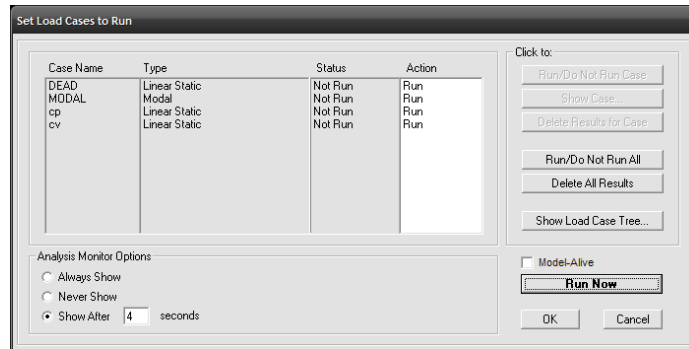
Set Load Cases to Run

| Case Name | Type | Status | Action |
|---|---|---|---|
| DEAD | Linear Static | Not Run | Run |
| MODAL | Modal | Not Run | Run |
| cp | Linear Static | Not Run | Run |
| cv | Linear Static | Not Run | Run |

Click to:
Run/Do Not Run Case
Show Case...
Delete Results for Case
Run/Do Not Run All
Delete All Results
Show Load Case Tree...

Analysis Monitor Options
Always Show
Never Show
Show After 4 seconds

Model-Alive
Run Now
OK
Cancel